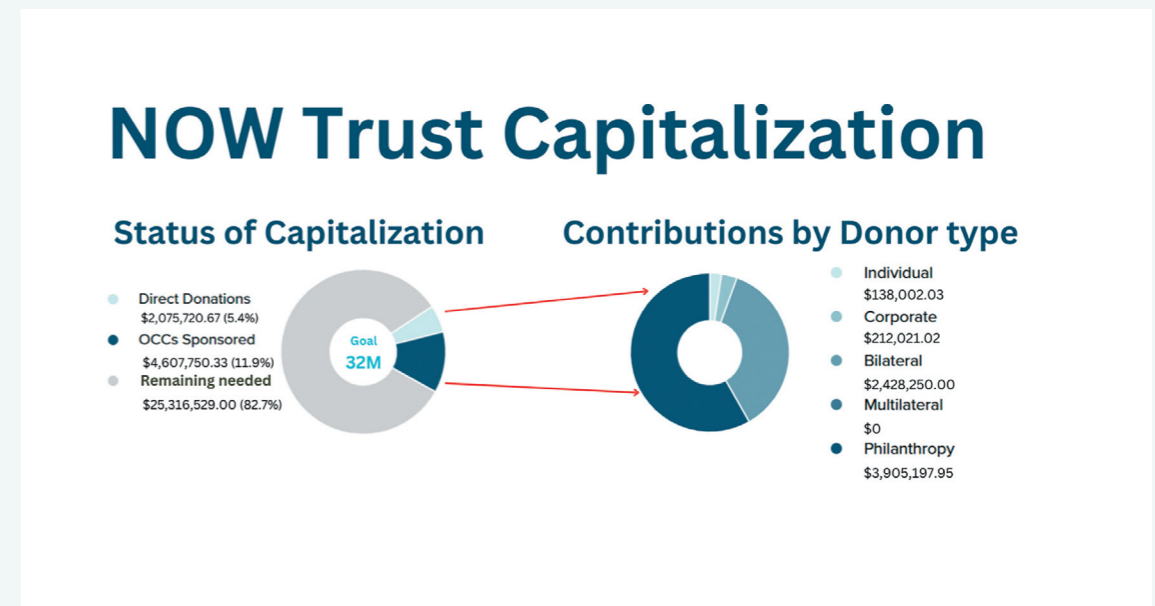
NOW Trust Capitalization

Status of Capitalization

Direct Donations
$2,075,720.67 (5.4%)
OCCs Sponsored
$4,607,750.33 (11.9%)
Remaining needed
$25,316,529.00 (82.7%)

Goal
32M

Contributions by Donor type

Individual
$138,002.03
Corporate
$212,021.02
Bilateral
$2,428,250.00
Multilateral
$0
Philanthropy
$3,905,197.95